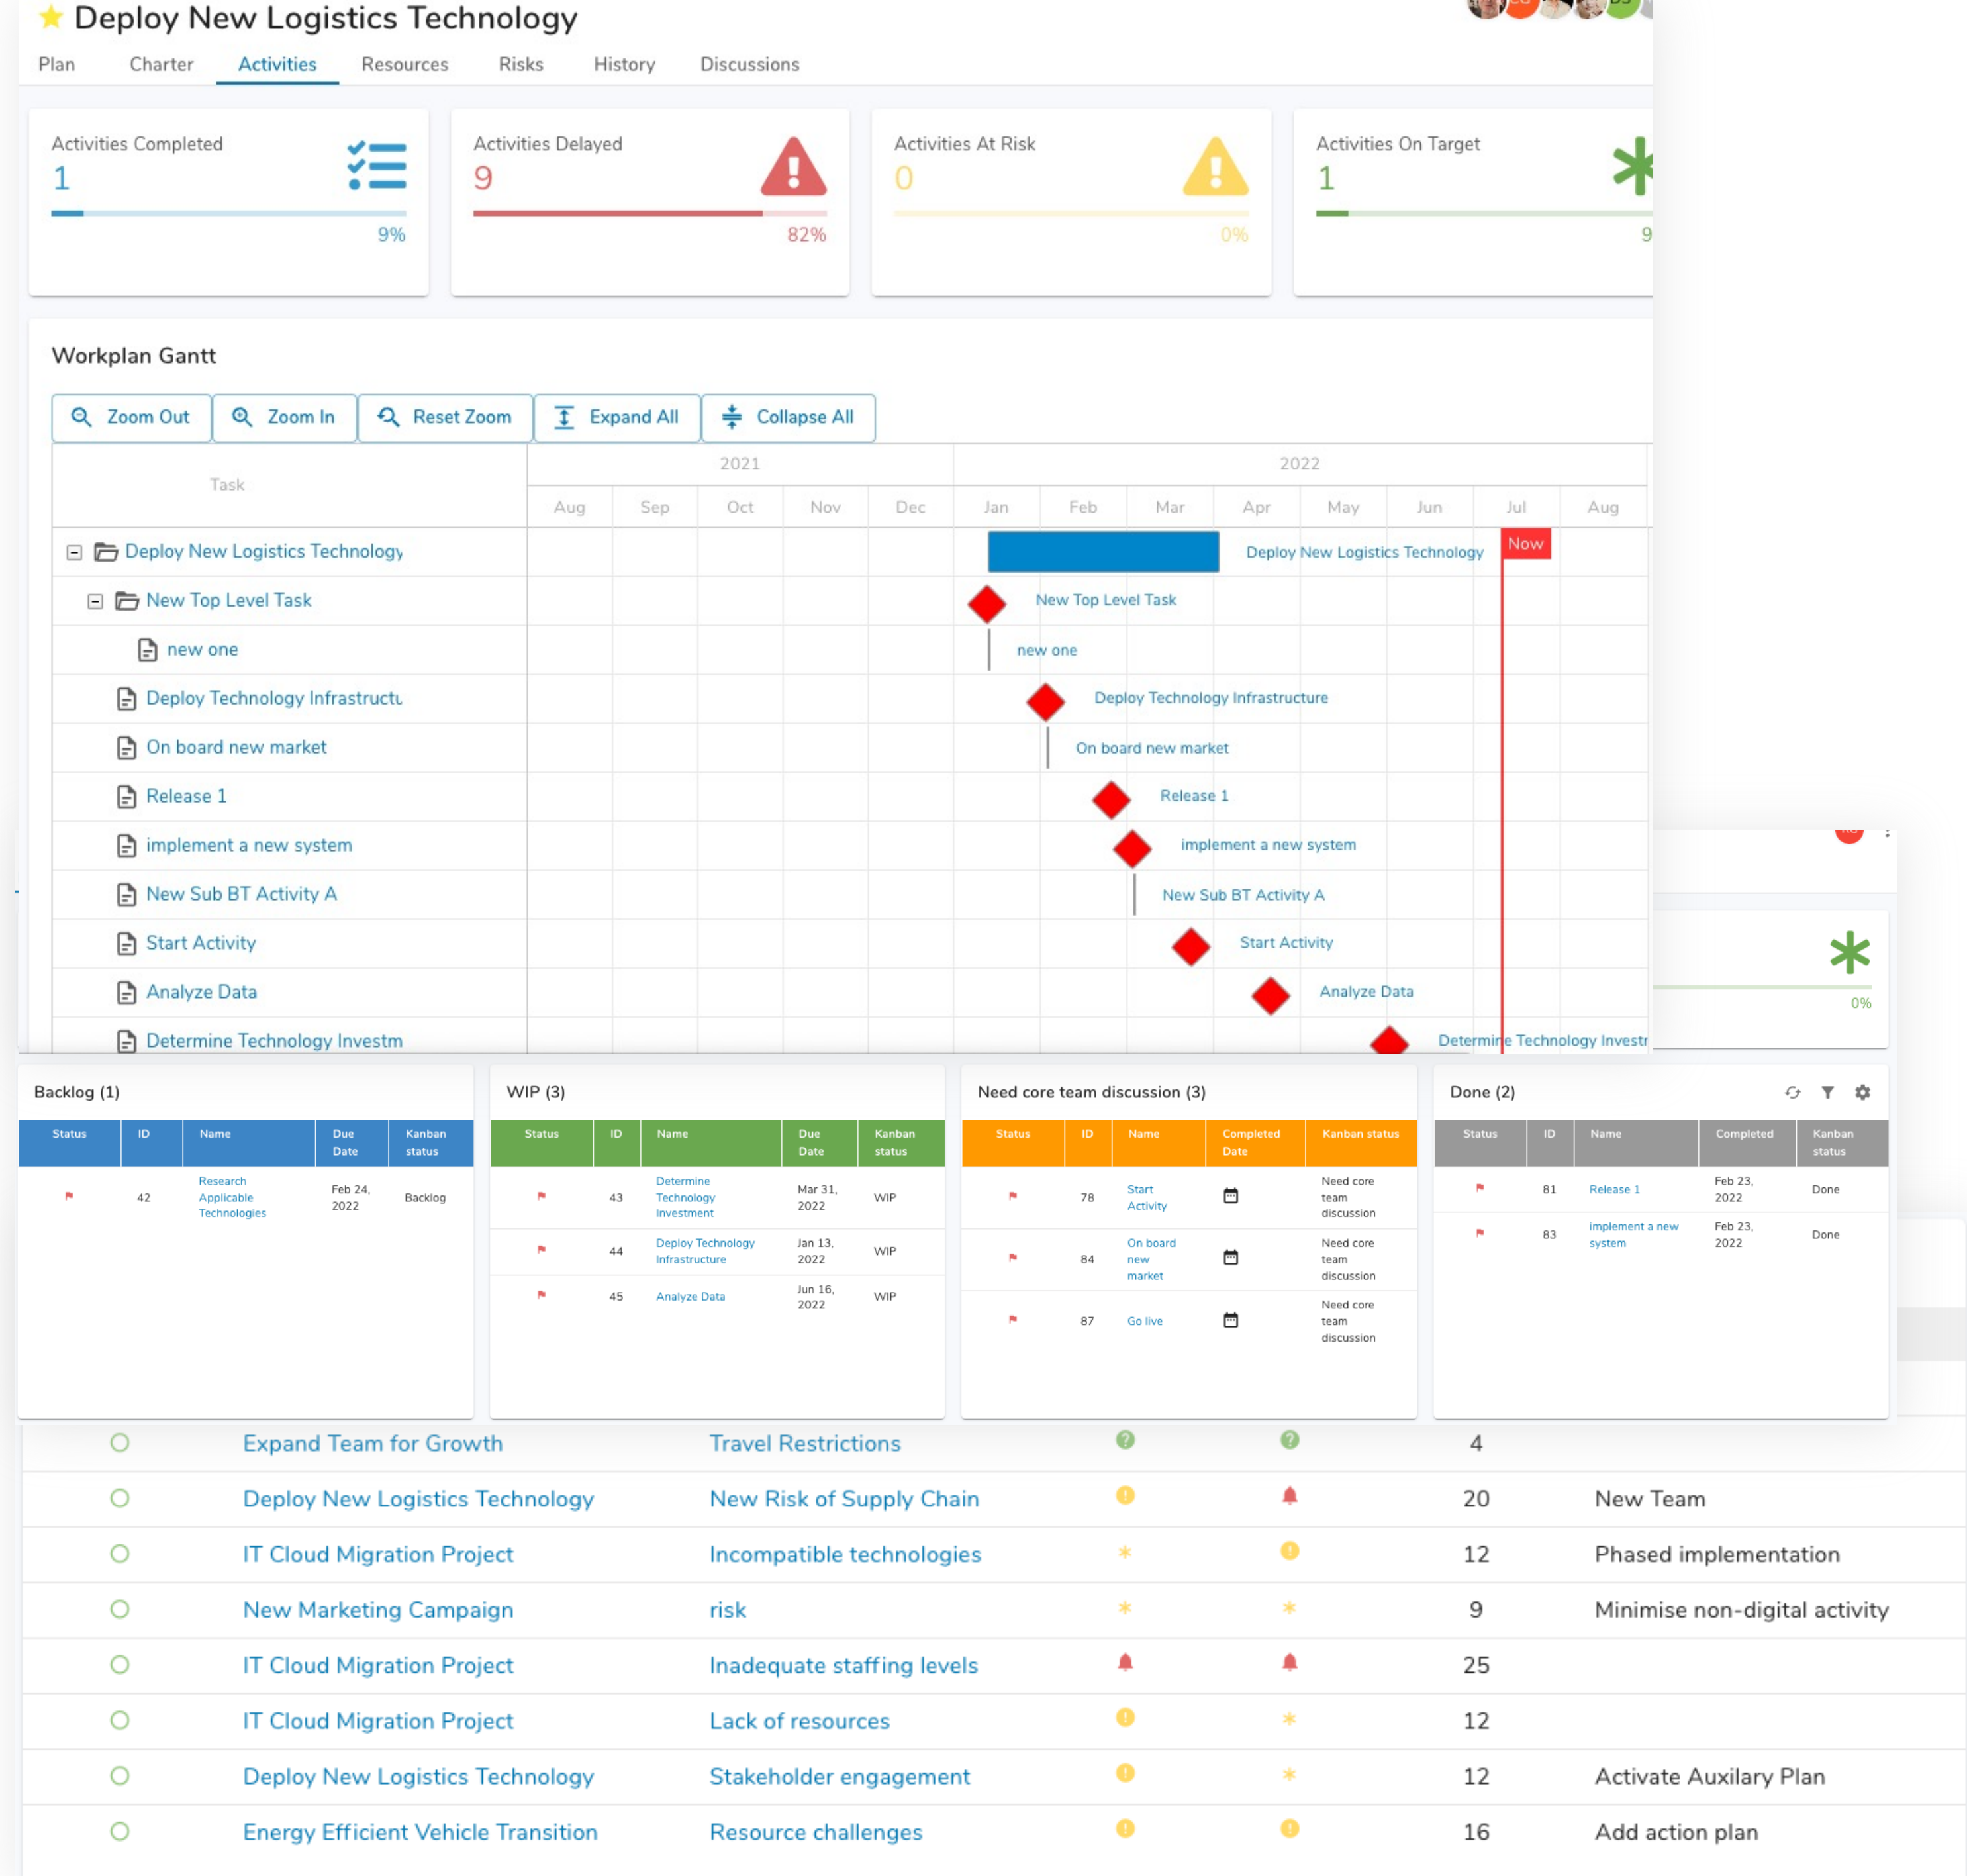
Deploy New Logistics Technology

Plan Charter Activities Resources Risks History Discussions

Activities Completed
1
9%

Activities Delayed
9
82%

Activities At Risk
0
0%

Activities On Target
1
9

Workplan Gantt

Zoom Out Zoom In Reset Zoom Expand All Collapse All

| Task | 2021 | 2022 |
|---|---|---|
| | Aug Sep Oct Nov Dec | Jan Feb Mar Apr May Jun Jul Aug |
| Deploy New Logistics Technology | | Deploy New Logistics Technology |
| New Top Level Task | | New Top Level Task |
| new one | | new one |
| Deploy Technology Infrastructu | | Deploy Technology Infrastructure |
| On board new market | | On board new market |
| Release 1 | | Release 1 |
| implement a new system | | implement a new system |
| New Sub BT Activity A | | New Sub BT Activity A |
| Start Activity | | Start Activity |
| Analyze Data | | Analyze Data |
| Determine Technology Investm | | Determine Technology Investr |

Now

0%

Backlog (1)

| Status | ID | Name | Due Date | Kanban status |
|---|---|---|---|---|
| | 42 | Research Applicable Technologies | Feb 24, 2022 | Backlog |

WIP (3)

| Status | ID | Name | Due Date | Kanban status |
|---|---|---|---|---|
| | 43 | Determine Technology Investment | Mar 31, 2022 | WIP |
| | 44 | Deploy Technology Infrastructure | Jan 13, 2022 | WIP |
| | 45 | Analyze Data | Jun 16, 2022 | WIP |

Need core team discussion (3)

| Status | ID | Name | Completed Date | Kanban status |
|---|---|---|---|---|
| | 78 | Start Activity | | Need core team discussion |
| | 84 | On board new market | | Need core team discussion |
| | 87 | Go live | | Need core team discussion |

Done (2)

| Status | ID | Name | Completed | Kanban status |
|---|---|---|---|---|
| | 81 | Release 1 | Feb 23, 2022 | Done |
| | 83 | implement a new system | Feb 23, 2022 | Done |

| Expand Team for Growth | Travel Restrictions | 4 | |
|---|---|---|---|
| Deploy New Logistics Technology | New Risk of Supply Chain | 20 | New Team |
| IT Cloud Migration Project | Incompatible technologies | 12 | Phased implementation |
| New Marketing Campaign | risk | 9 | Minimise non-digital activity |
| IT Cloud Migration Project | Inadequate staffing levels | 25 | |
| IT Cloud Migration Project | Lack of resources | 12 | |
| Deploy New Logistics Technology | Stakeholder engagement | 12 | Activate Auxilary Plan |
| Energy Efficient Vehicle Transition | Resource challenges | 16 | Add action plan |